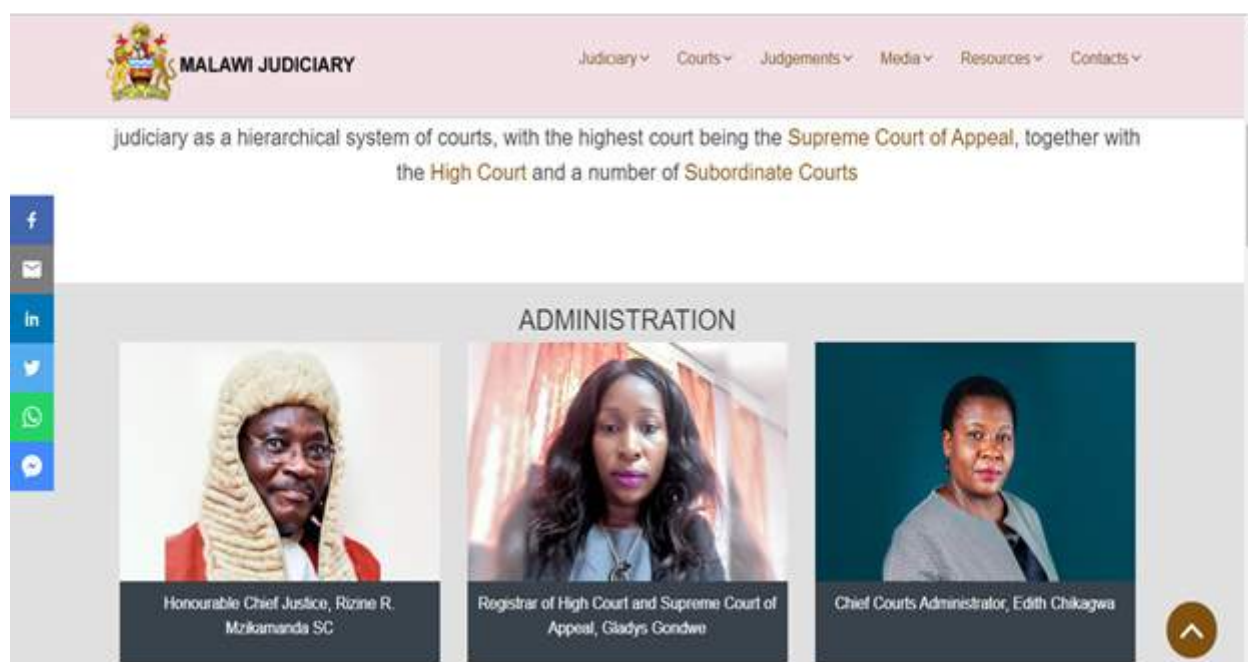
MALAWI JUDICIARY

Judiciary ˅ Courts ˅ Judgements ˅ Media ˅ Resources ˅ Contacts ˅

judiciary as a hierarchical system of courts, with the highest court being the Supreme Court of Appeal, together with the High Court and a number of Subordinate Courts

ADMINISTRATION

Honourable Chief Justice, Rizine R. Mzikamanda SC

Registrar of High Court and Supreme Court of Appeal, Gladys Gondwe

Chief Courts Administrator, Edith Chikagwa